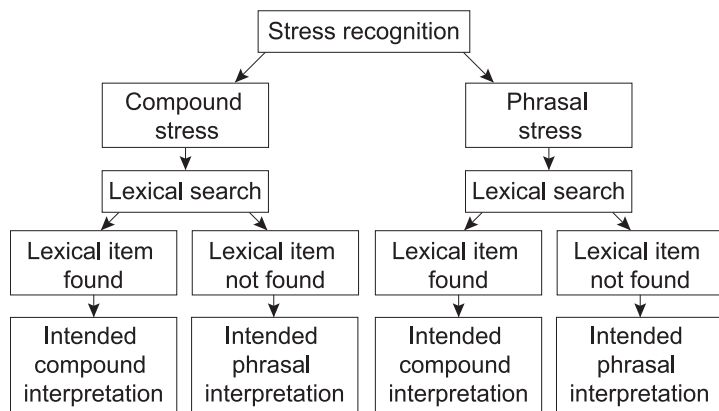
Stress recognition

Compound stress

Phrasal stress

Lexical search

Lexical search

Lexical item found

Lexical item not found

Lexical item found

Lexical item not found

Intended compound interpretation

Intended phrasal interpretation

Intended compound interpretation

Intended phrasal interpretation